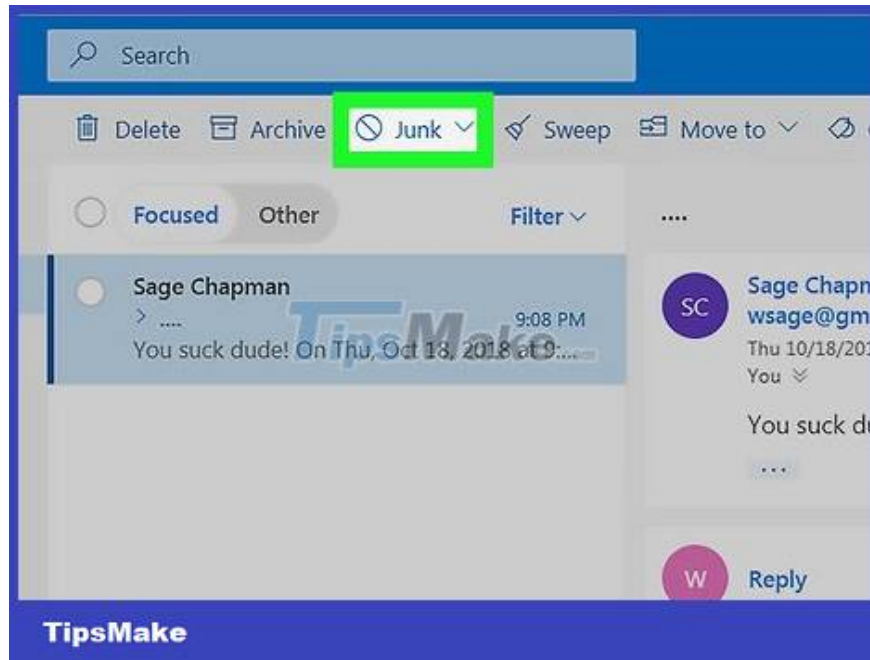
Search

Delete Archive Junk Sweep Move to

Focused Other Filter

Sage Chapman
> ....
9:08 PM
You suck dude! On Thu, Oct 18, 2018 at 9:...

TipsMake

....

SC
Sage Chapm
wsage@gm
Thu 10/18/20
You

You suck du

...

W
Reply

TipsMake